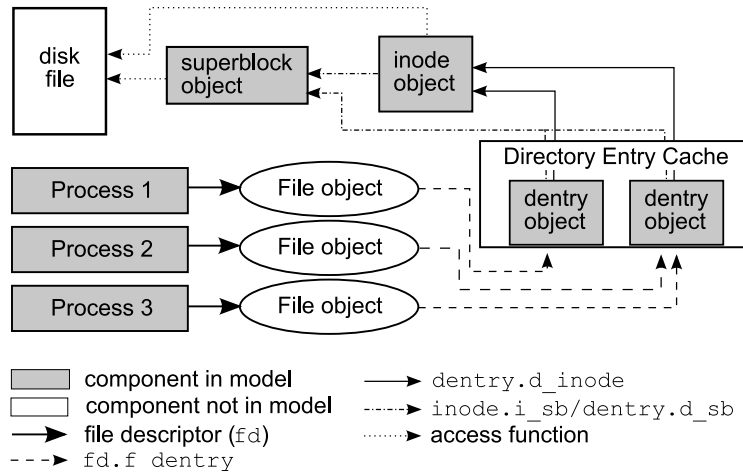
disk file

superblock object

inode object

Directory Entry Cache

dentry object

dentry object

Process 1

File object

Process 2

File object

Process 3

File object

component in model

component not in model

file descriptor (fd)

fd.f dentry

dentry.d_inode

inode.i_sb/dentry.d_sb

access function